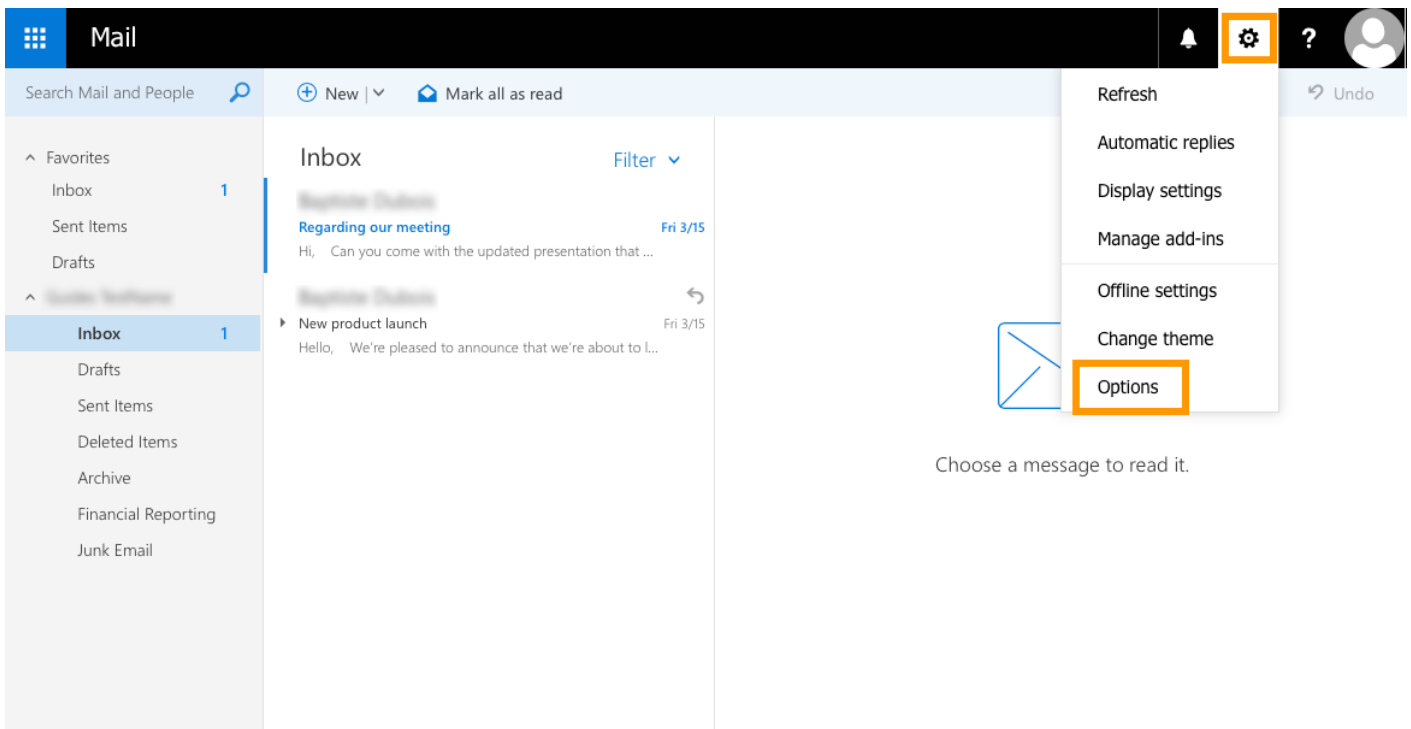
Mail

?

Search Mail and People

New | Mark all as read

Undo

Favorites
Inbox 1
Sent Items
Drafts
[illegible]
Inbox 1
Drafts
Sent Items
Deleted Items
Archive
Financial Reporting
Junk Email

Inbox
Filter

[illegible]
Regarding our meeting Fri 3/15
Hi, Can you come with the updated presentation that ...

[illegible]
New product launch Fri 3/15
Hello, We're pleased to announce that we're about to l...

Refresh
Automatic replies
Display settings
Manage add-ins
Offline settings
Change theme
Options

Choose a message to read it.